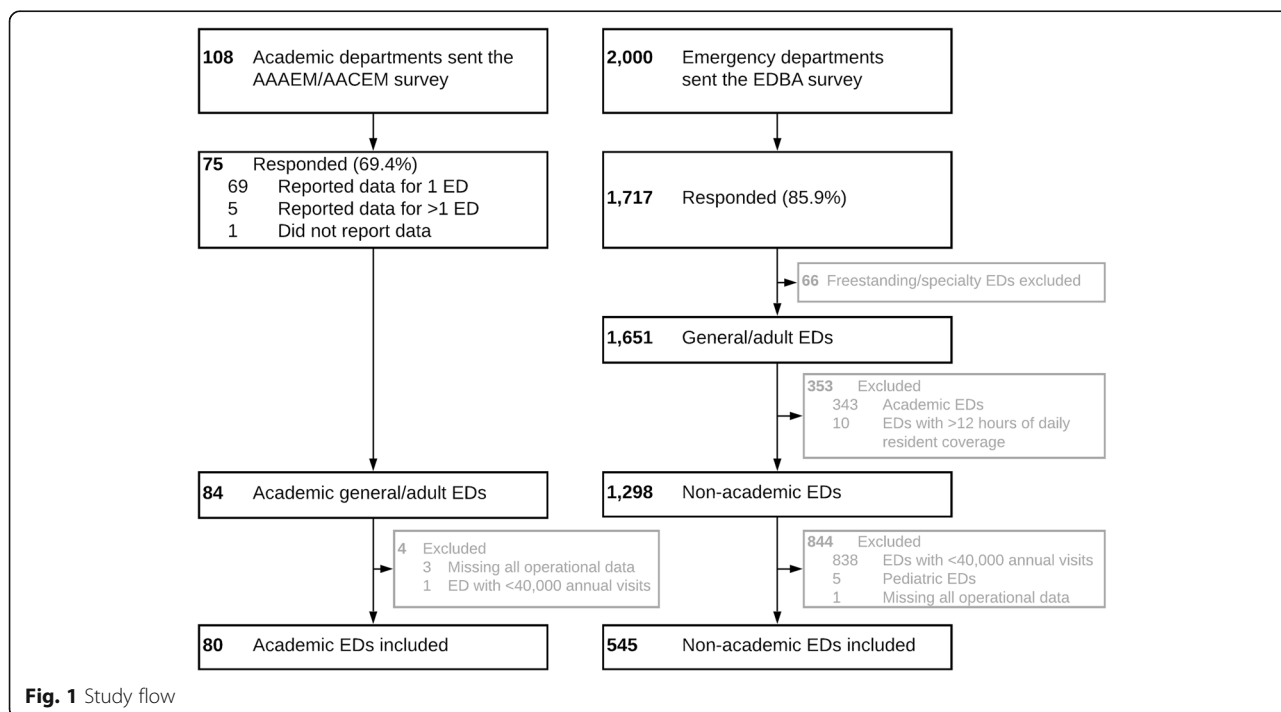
108 Academic departments sent the AAAEM/AACEM survey

2,000 Emergency departments sent the EDBA survey

75 Responded (69.4%)
69 Reported data for 1 ED
5 Reported data for >1 ED
1 Did not report data

1,717 Responded (85.9%)

66 Freestanding/specialty EDs excluded

1,651 General/adult EDs

353 Excluded
343 Academic EDs
10 EDs with >12 hours of daily resident coverage

84 Academic general/adult EDs

1,298 Non-academic EDs

4 Excluded
3 Missing all operational data
1 ED with <40,000 annual visits

844 Excluded
838 EDs with <40,000 annual visits
5 Pediatric EDs
1 Missing all operational data

80 Academic EDs included

545 Non-academic EDs included

Fig. 1 Study flow